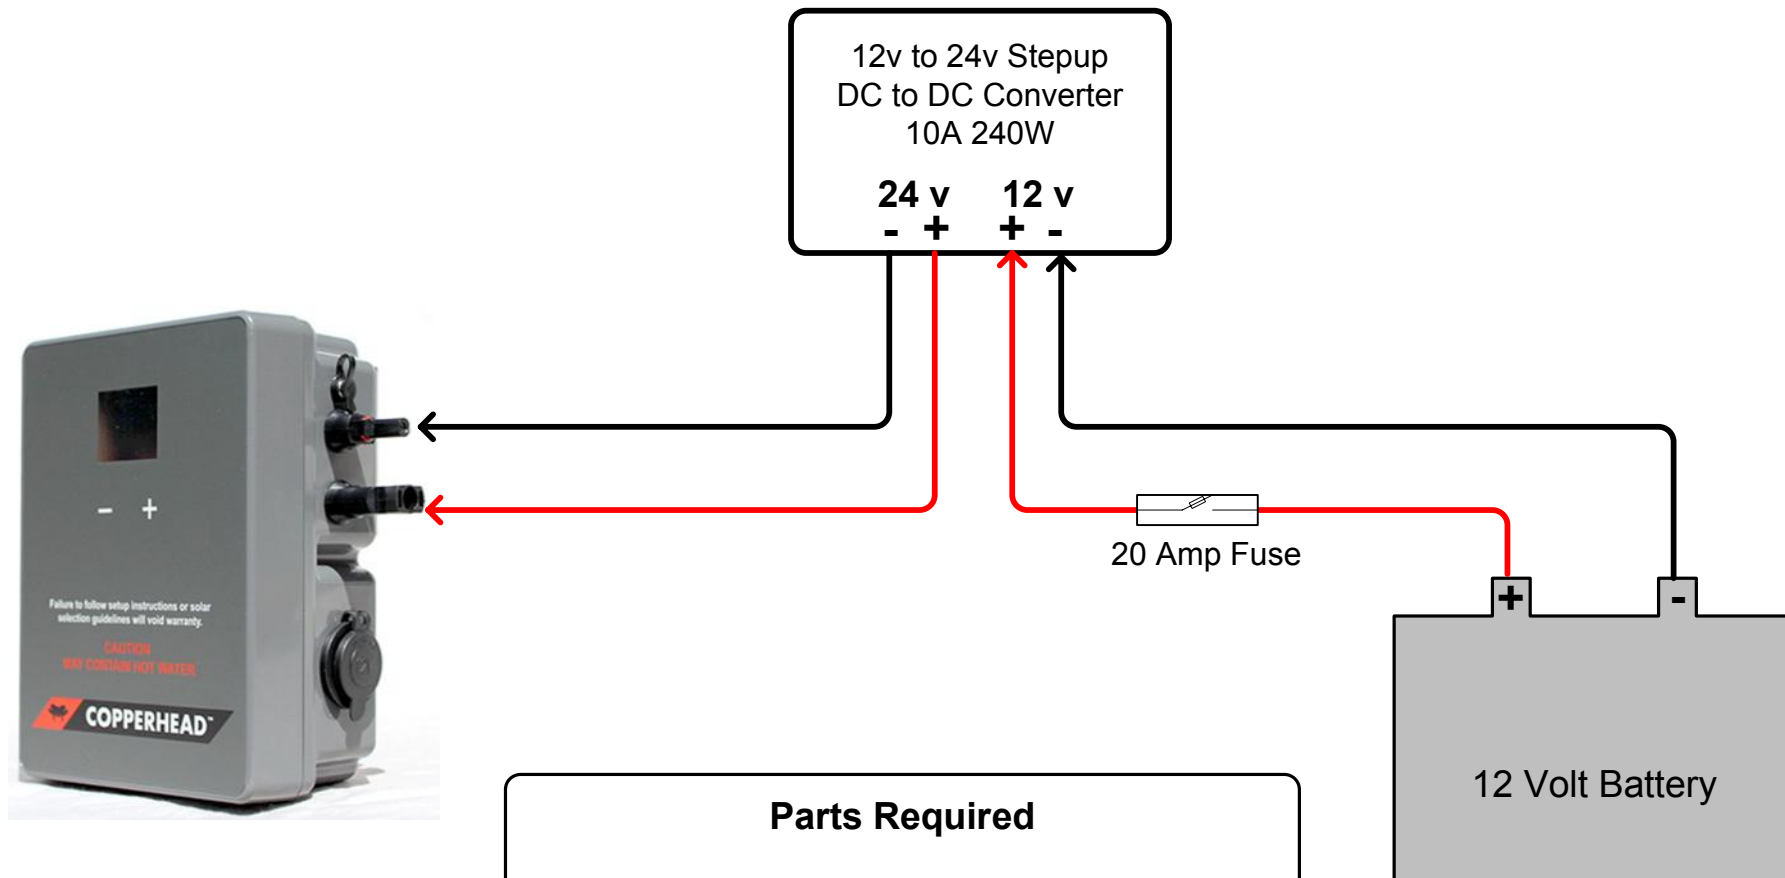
12v to 24v Stepup
DC to DC Converter
10A 240W

24 v
- +

12 v
+ -

- +

Failure to follow setup instructions or solar selection guidelines will void warranty.

CAUTION
MAY CONTAIN HOT WATER

COPPERHEAD™

20 Amp Fuse

+ -

12 Volt Battery

Parts Required